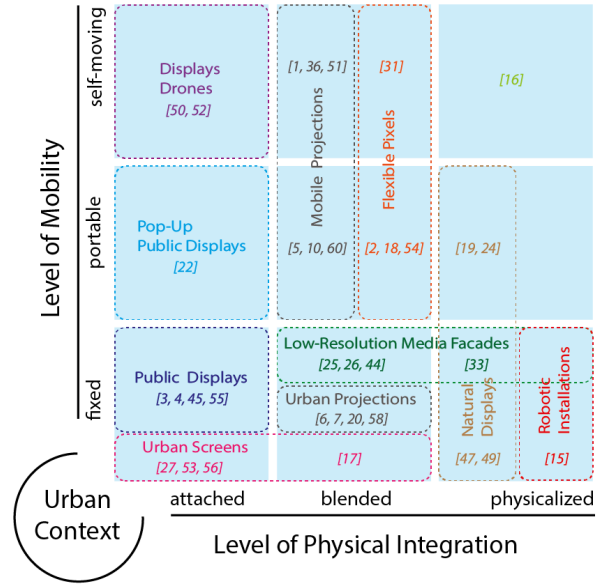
Level of Mobility

self-moving

portable

fixed

Displays Drones
[50, 52]

[1, 36, 51]

[31]

[16]

Mobile Projections

Flexible Pixels

Pop-Up Public Displays
[22]

[5, 10, 60]

[2, 18, 54]

[19, 24]

Low-Resolution Media Facades
[25, 26, 44]

[33]

Public Displays
[3, 4, 45, 55]

Urban Projections
[6, 7, 20, 58]

Natural Displays

Robotic Installations

Urban Screens
[27, 53, 56]

[17]

[47, 49]

[15]

Urban Context

attached

blended

physicalized

Level of Physical Integration